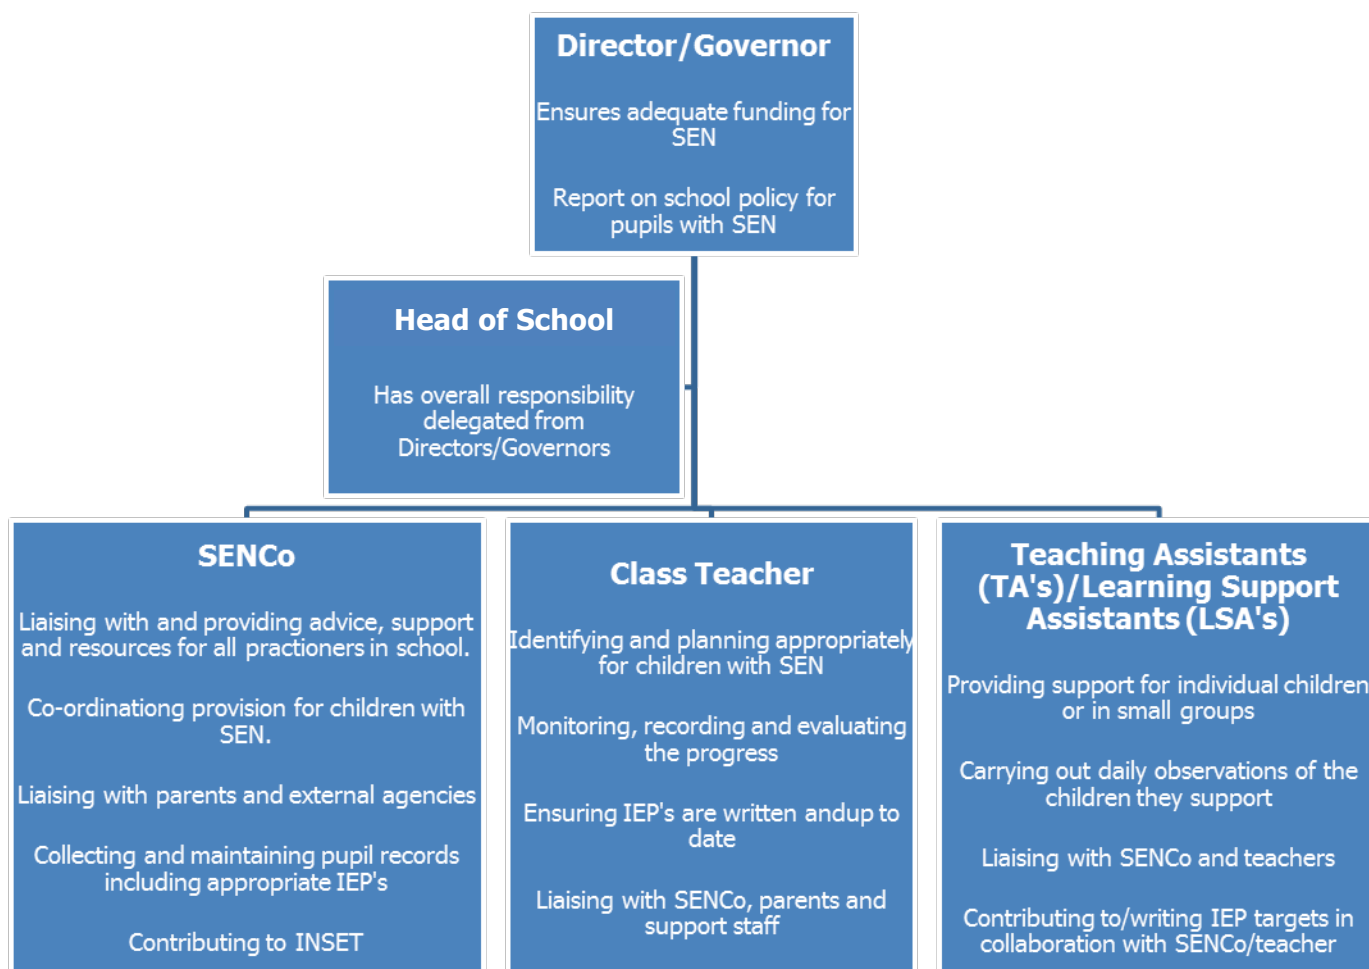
Director/Governor

Ensures adequate funding for SEN

Report on school policy for pupils with SEN

Head of School

Has overall responsibility delegated from Directors/Governors

SENCo

Liaising with and providing advice, support and resources for all practioners in school.

Co-ordinationg provision for children with SEN.

Liaising with parents and external agencies

Collecting and maintaining pupil records including appropriate IEP's

Contributing to INSET

Class Teacher

Identifying and planning appropriately for children with SEN

Monitoring, recording and evaluating the progress

Ensuring IEP's are written andup to date

Liaising with SENCo, parents and support staff

Teaching Assistants (TA's)/Learning Support Assistants (LSA's)

Providing support for individual children or in small groups

Carrying out daily observations of the children they support

Liaising with SENCo and teachers

Contributing to/writing IEP targets in collaboration with SENCo/teacher